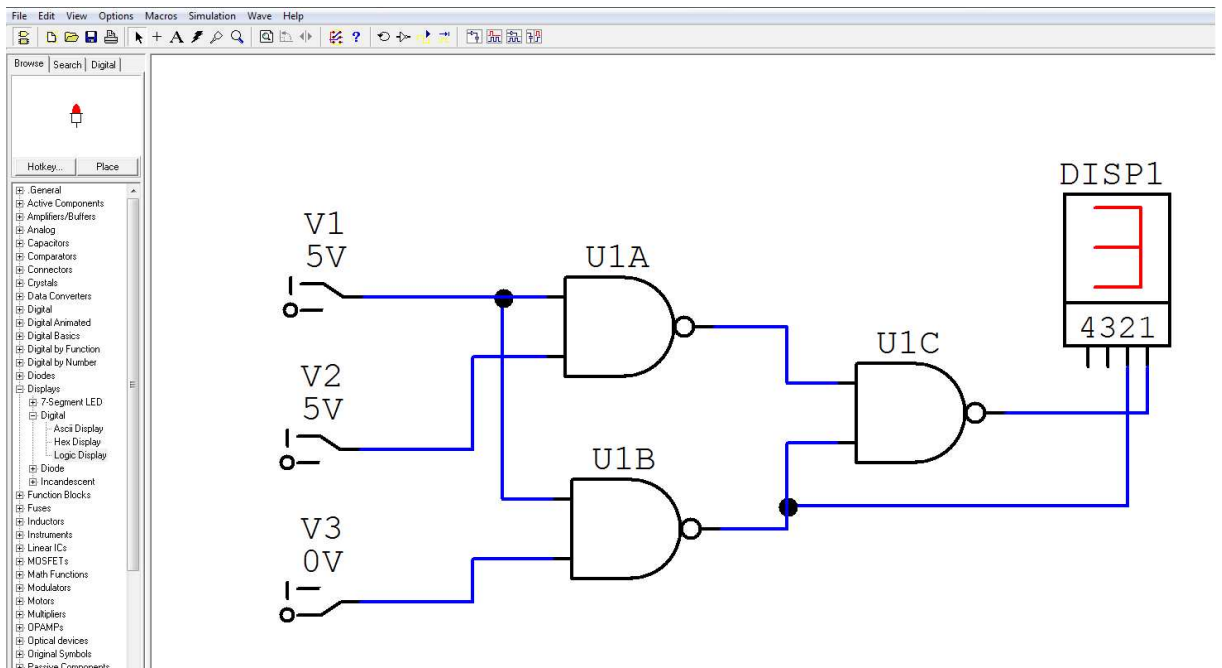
File Edit View Options Macros Simulation Wave Help

Browse | Search | Digital

Hotkey... Place

.General
Active Components
Amplifiers/Buffers
Analog
Capacitors
Comparators
Connectors
Crystals
Data Converters
Digital
Digital Animated
Digital Basics
Digital by Function
Digital by Number
Diodes
Displays
7-Segment LED
Digital
Ascii Display
Hex Display
Logic Display
Diode
Incandescent
Function Blocks
Fuses
Inductors
Instruments
Linear ICs
MOSFETs
Math Functions
Modulators
Motors
Multipliers
OPAMPs
Optical devices
Original Symbols
Passive Components

V1
5V

V2
5V

V3
0V

U1A

U1B

U1C

DISP1

4321